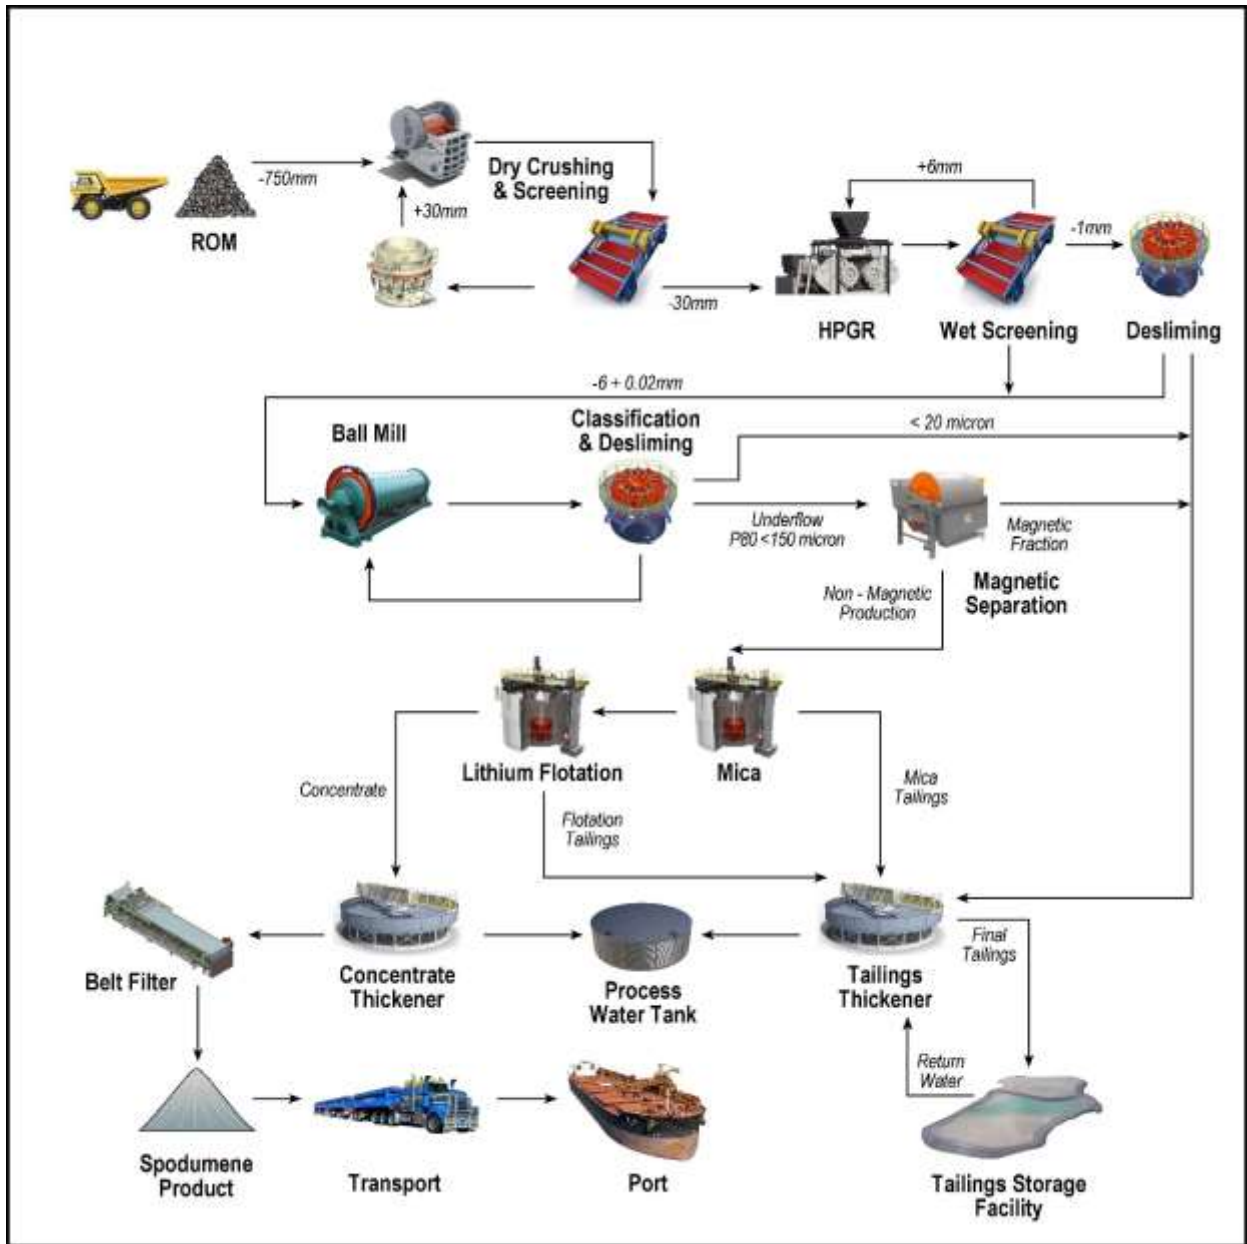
ROM

-750mm

Dry Crushing & Screening

+30mm

-30mm

+6mm

HPGR

Wet Screening

-1mm

Desliming

-6 + 0.02mm

Ball Mill

Classification & Desliming

< 20 micron

Underflow P80 <150 micron

Magnetic Fraction

Magnetic Separation

Non - Magnetic Production

Lithium Flotation

Mica

Concentrate

Flotation Tailings

Mica Tailings

Belt Filter

Concentrate Thickener

Process Water Tank

Tailings Thickener

Final Tailings

Return Water

Spodumene Product

Transport

Port

Tailings Storage Facility